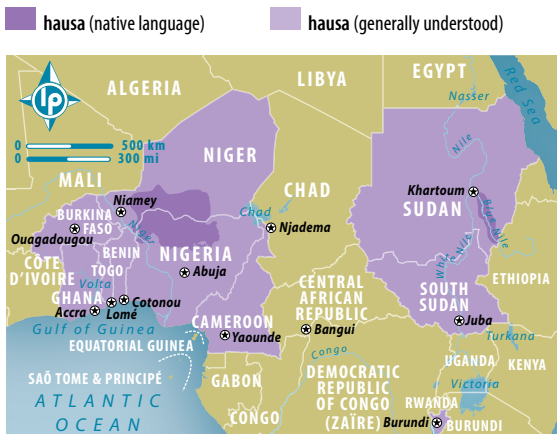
hausa (native language)
hausa (generally understood)

ALGERIA
LIBYA
EGYPT
Nasser
Red Sea
lp
0 500 km
0 300 mi
NIGER
MALI
Niamey
CHAD
Khartoum
SUDAN
BURKINA FASO
Ouagadougou
Chad
Njadema
Nile
Blue Nile
White Nile
BENIN
NIGERIA
CÔTE D'IVOIRE
TOGO
Abuja
GHANA
Volta
Cotonou
Accra
Lomé
CENTRAL AFRICAN REPUBLIC
ETHIOPIA
SOUTH SUDAN
Juba
Gulf of Guinea
CAMEROON
Bangui
EQUATORIAL GUINEA
Yaounde
Turkana
Congo
UGANDA
KENYA
SAÕ TOME & PRINCIPÉ
GABON
DEMOCRATIC REPUBLIC OF CONGO (ZAÏRE)
Victoria
ATLANTIC OCEAN
CONGO
RWANDA
Burundi
BURUNDI